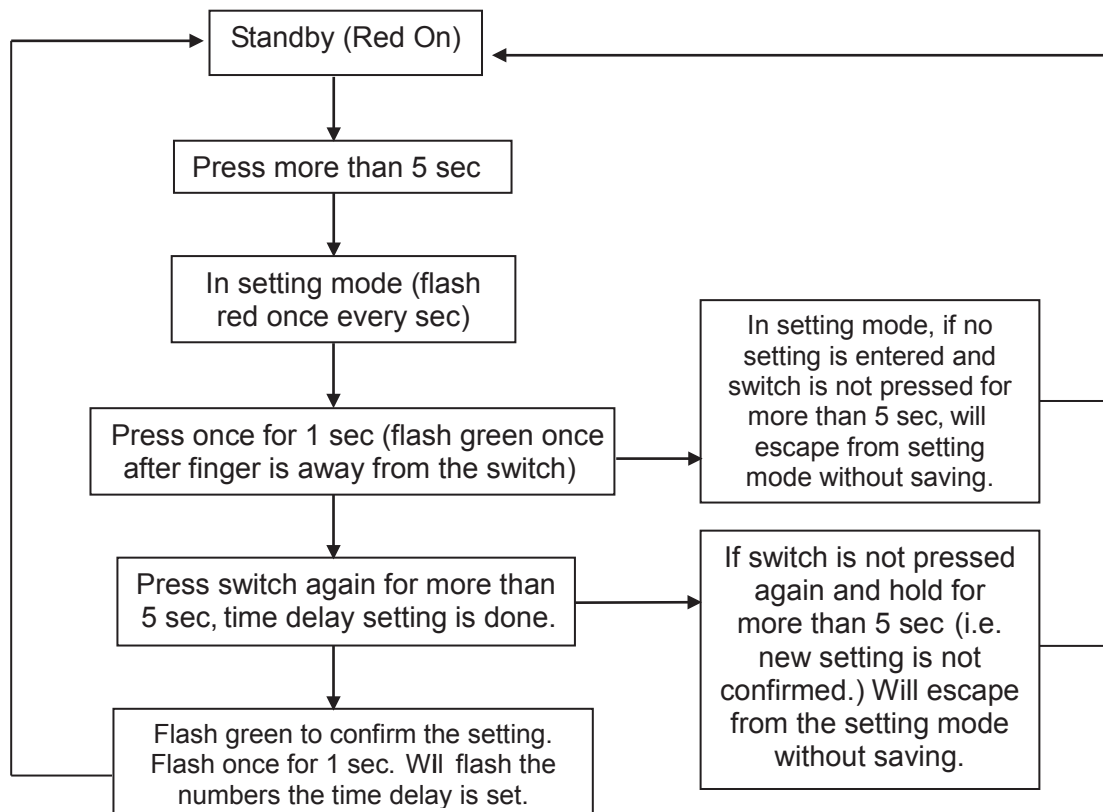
Standby (Red On)

Press more than 5 sec

In setting mode (flash red once every sec)

Press once for 1 sec (flash green once after finger is away from the switch)

In setting mode, if no setting is entered and switch is not pressed for more than 5 sec, will escape from setting mode without saving.

Press switch again for more than 5 sec, time delay setting is done.

If switch is not pressed again and hold for more than 5 sec (i.e. new setting is not confirmed.) Will escape from the setting mode without saving.

Flash green to confirm the setting. Flash once for 1 sec. WIl flash the numbers the time delay is set.